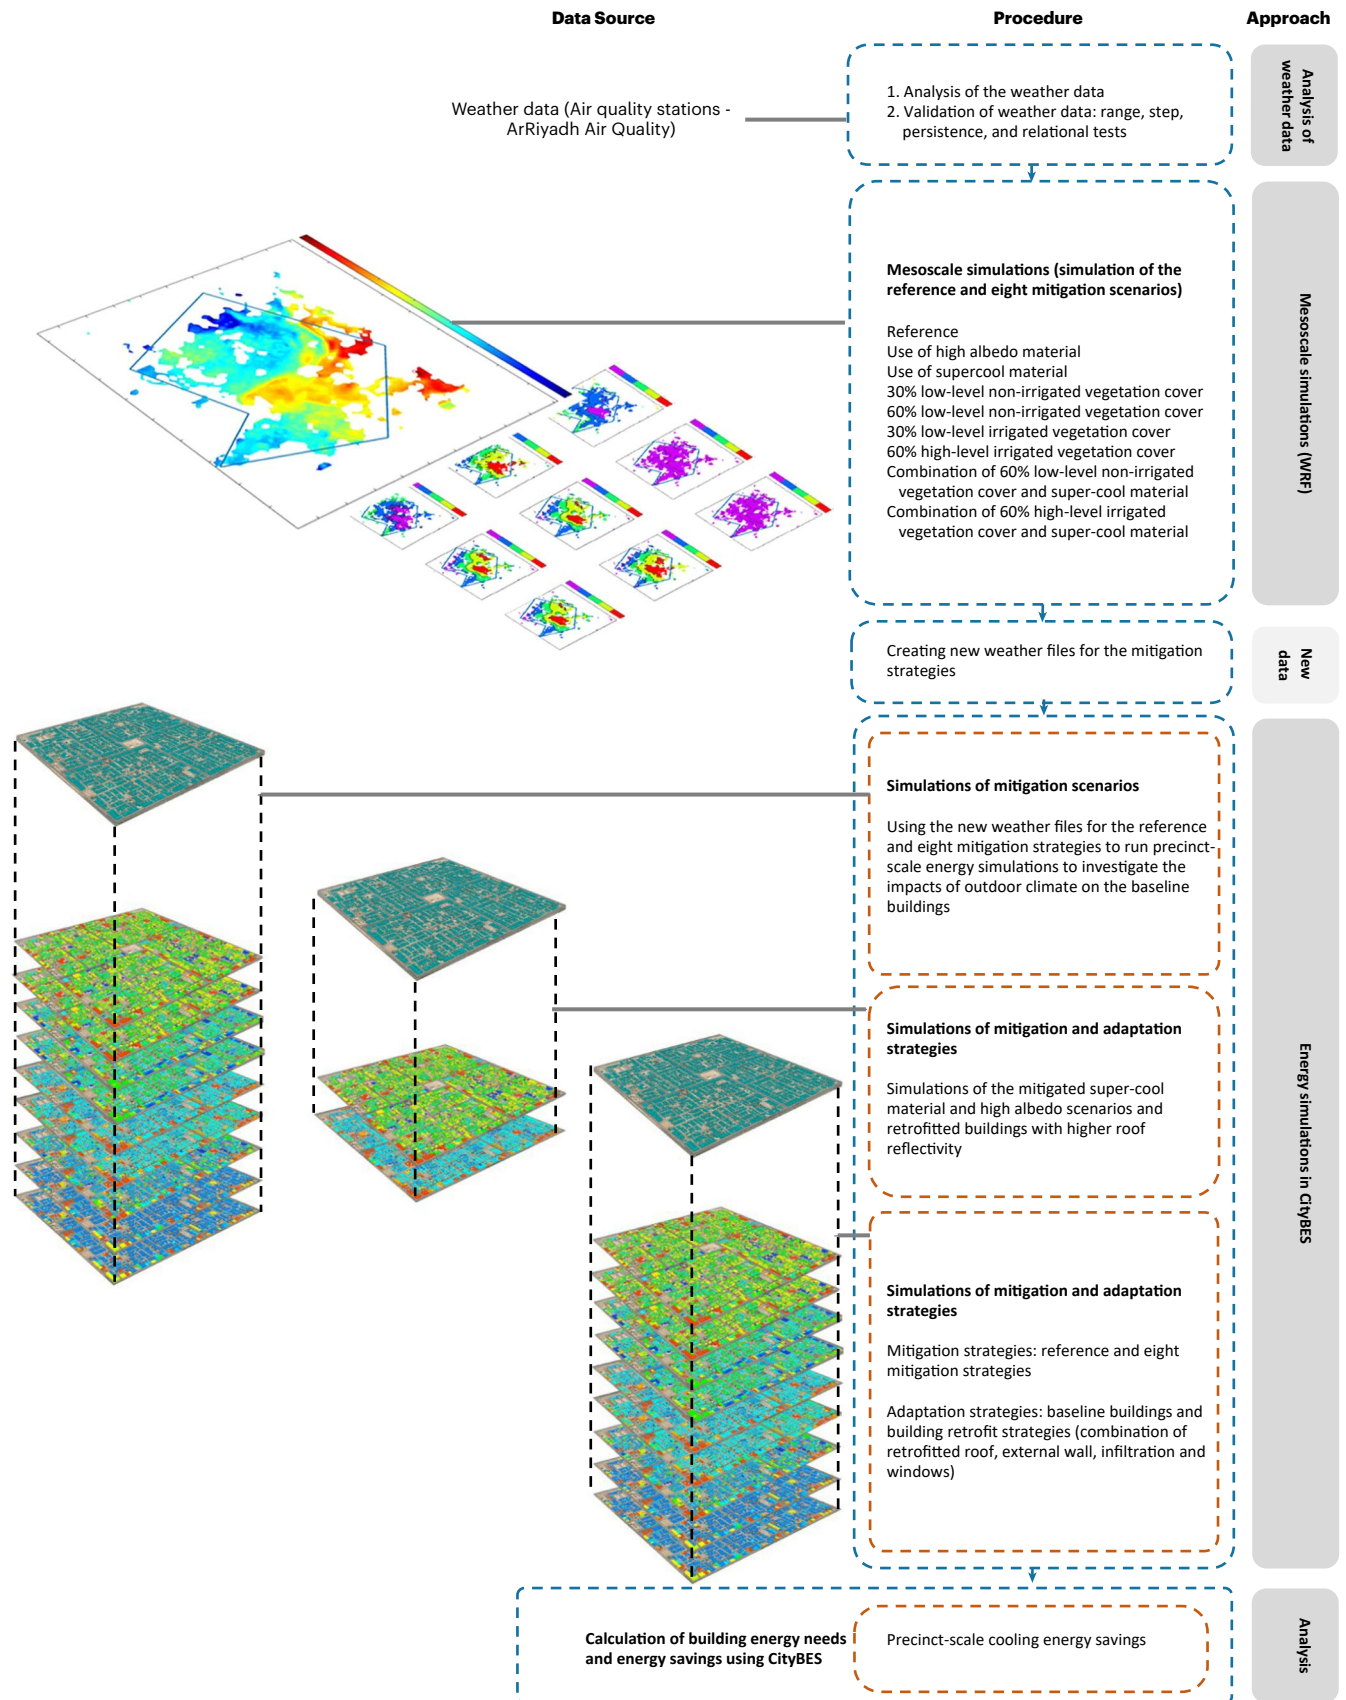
Data Source

Procedure

Approach

Weather data (Air quality stations - ArRiyadh Air Quality)

1. Analysis of the weather data
2. Validation of weather data: range, step, persistence, and relational tests

Analysis of weather data

Mesoscale simulations (simulation of the reference and eight mitigation scenarios)

Reference
Use of high albedo material
Use of supercool material
30% low-level non-irrigated vegetation cover
60% low-level non-irrigated vegetation cover
30% low-level irrigated vegetation cover
60% high-level irrigated vegetation cover
Combination of 60% low-level non-irrigated vegetation cover and super-cool material
Combination of 60% high-level irrigated vegetation cover and super-cool material

Mesoscale simulations (WRF)

Creating new weather files for the mitigation strategies

New data

Simulations of mitigation scenarios

Using the new weather files for the reference and eight mitigation strategies to run precinct-scale energy simulations to investigate the impacts of outdoor climate on the baseline buildings

Simulations of mitigation and adaptation strategies

Simulations of the mitigated super-cool material and high albedo scenarios and retrofitted buildings with higher roof reflectivity

Simulations of mitigation and adaptation strategies

Mitigation strategies: reference and eight mitigation strategies

Adaptation strategies: baseline buildings and building retrofit strategies (combination of retrofitted roof, external wall, infiltration and windows)

Energy simulations in CityBES

Calculation of building energy needs and energy savings using CityBES

Precinct-scale cooling energy savings

Analysis